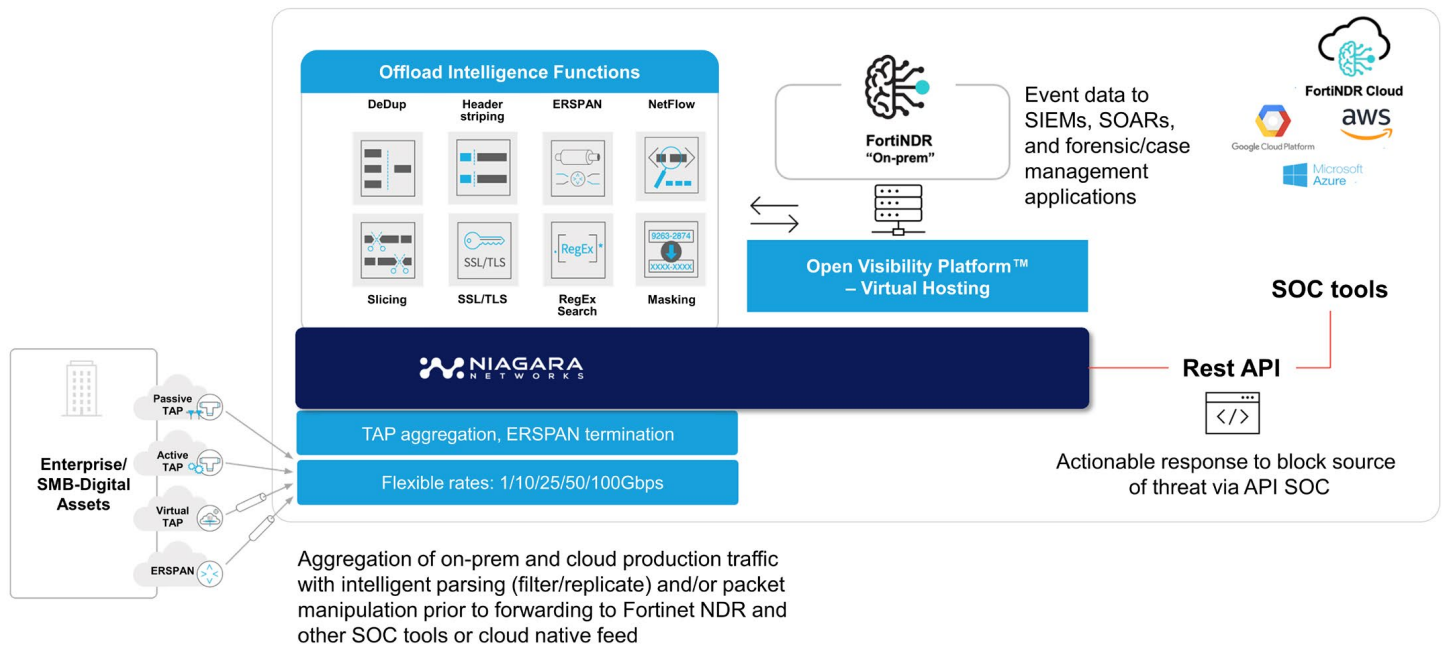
Offload Intelligence Functions

DeDup

Header striping

ERSPAN

NetFlow

SSL/TLS

RegEx

9263-2874

XXXX-XXXX

Slicing

SSL/TLS

RegEx Search

Masking

FortiNDR "On-prem"

Event data to SIEMs, SOARs, and forensic/case management applications

FortiNDR Cloud

Google Cloud Platform

aws

Microsoft Azure

Open Visibility Platform™ – Virtual Hosting

SOC tools

NIAGARA NETWORKS

Rest API

TAP aggregation, ERSPAN termination

Flexible rates: 1/10/25/50/100Gbps

Actionable response to block source of threat via API SOC

Passive TAP

Active TAP

Virtual TAP

ERSPAN

Enterprise/ SMB-Digital Assets

Aggregation of on-prem and cloud production traffic with intelligent parsing (filter/replicate) and/or packet manipulation prior to forwarding to Fortinet NDR and other SOC tools or cloud native feed